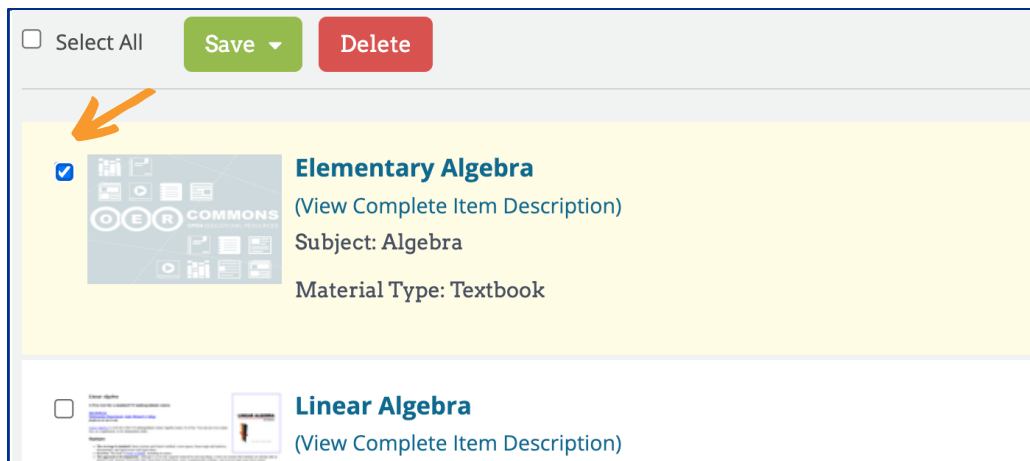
Select All Save Delete

O E R COMMONS OPEN EDUCATIONAL RESOURCES

Elementary Algebra
(View Complete Item Description)
Subject: Algebra
Material Type: Textbook

Linear Algebra
(View Complete Item Description)